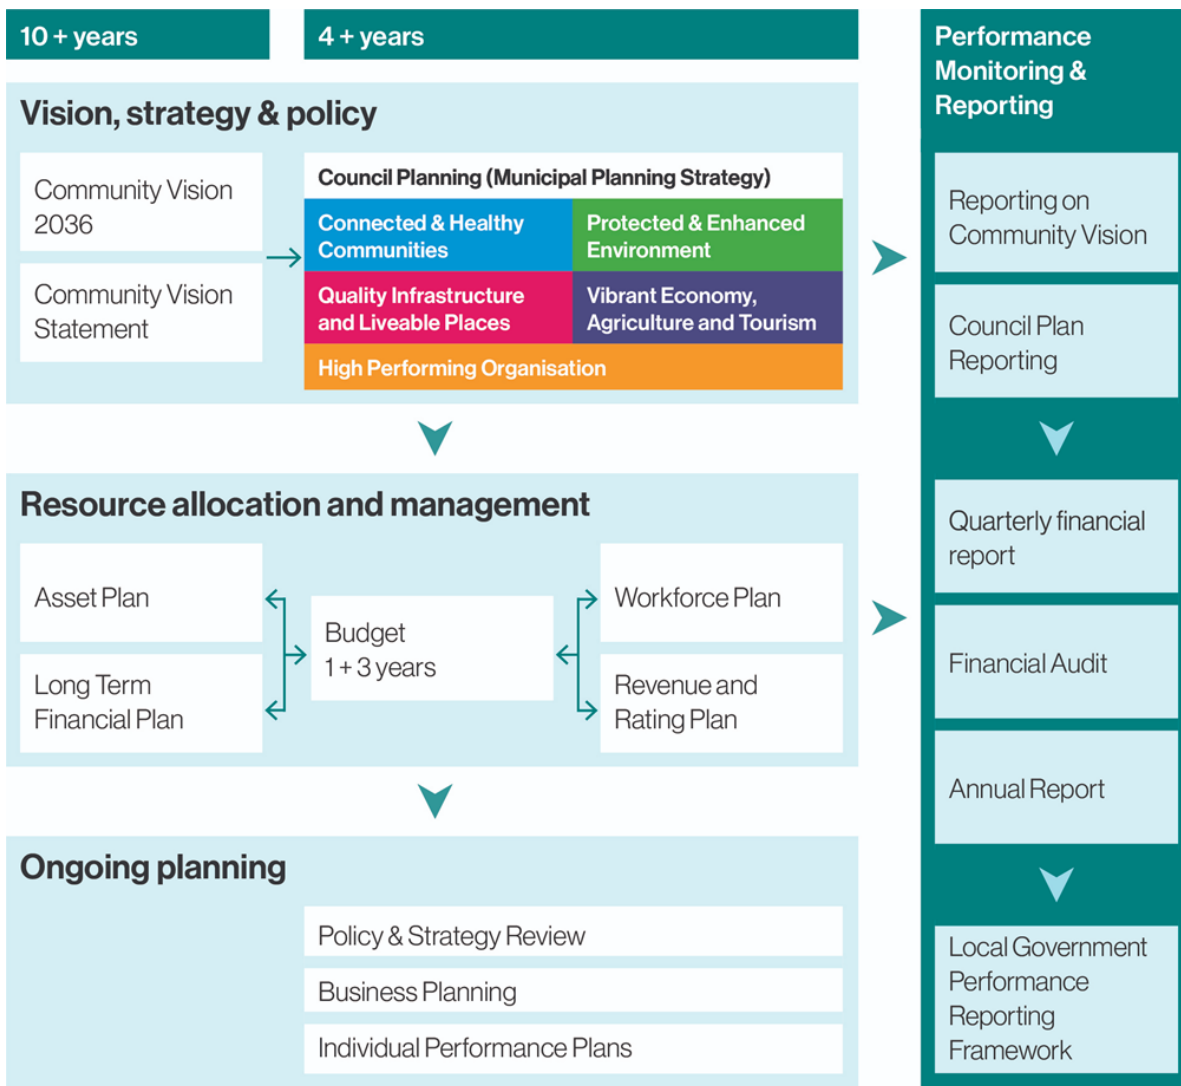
10 + years

4 + years

Vision, strategy & policy

Community Vision 2036

Community Vision Statement

Council Planning (Municipal Planning Strategy)

Connected & Healthy Communities

Protected & Enhanced Environment

Quality Infrastructure and Liveable Places

Vibrant Economy, Agriculture and Tourism

High Performing Organisation

Resource allocation and management

Asset Plan

Long Term Financial Plan

Budget 1 + 3 years

Workforce Plan

Revenue and Rating Plan

Ongoing planning

Policy & Strategy Review

Business Planning

Individual Performance Plans

Performance Monitoring & Reporting

Reporting on Community Vision

Council Plan Reporting

Quarterly financial report

Financial Audit

Annual Report

Local Government Performance Reporting Framework